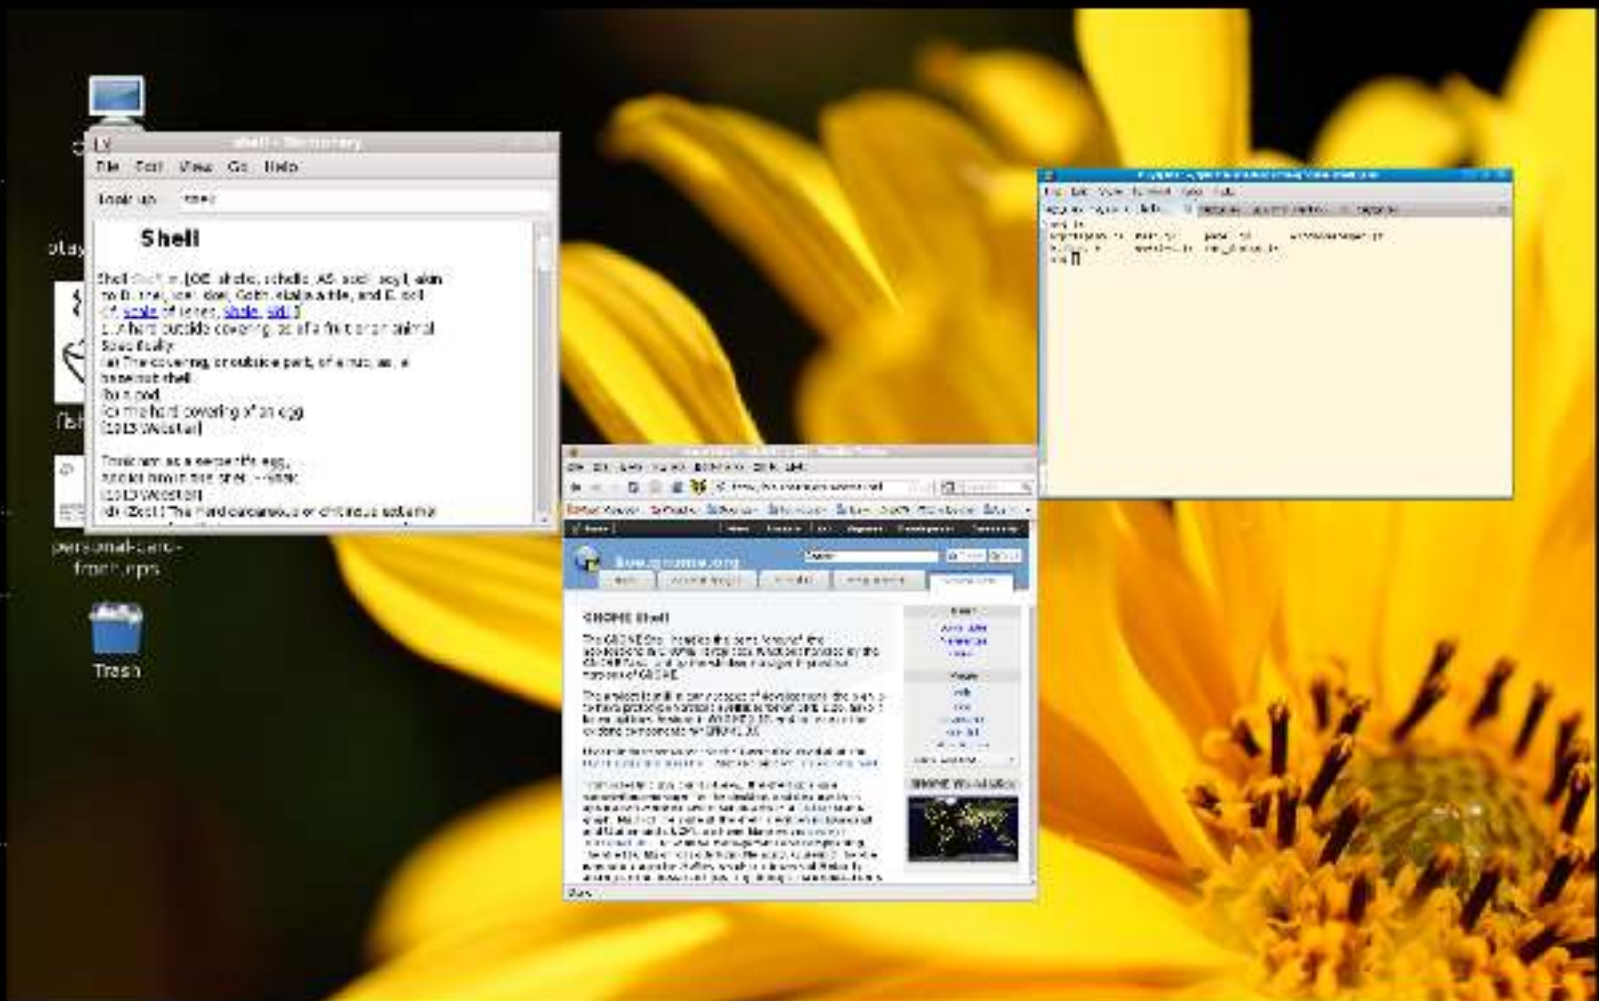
shell - Dictionary

File Edit View Go Help

Look up: shell

Shell

Shell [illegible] n. [OE. shele, schelle, AS. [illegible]; akin to D. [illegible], Goth. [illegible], and E. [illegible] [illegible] scale of fishes, Shale, Skill.]
1. A hard outside covering, as of a fruit or an animal. Specifically:
(a) The covering, or outside part, of a nut; as, a hickory nut shell.
(b) A pod.
(c) The hard covering of an egg.
[1913 Webster]

Tenish him as a serpent's egg,
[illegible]
[1913 Webster]
(d) (Zool.) The hard calcareous or chitinous external

play

fish

personal-card-front.eps

Trash

live.gnome.org

GNOME Shell

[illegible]

GNOME World Wide